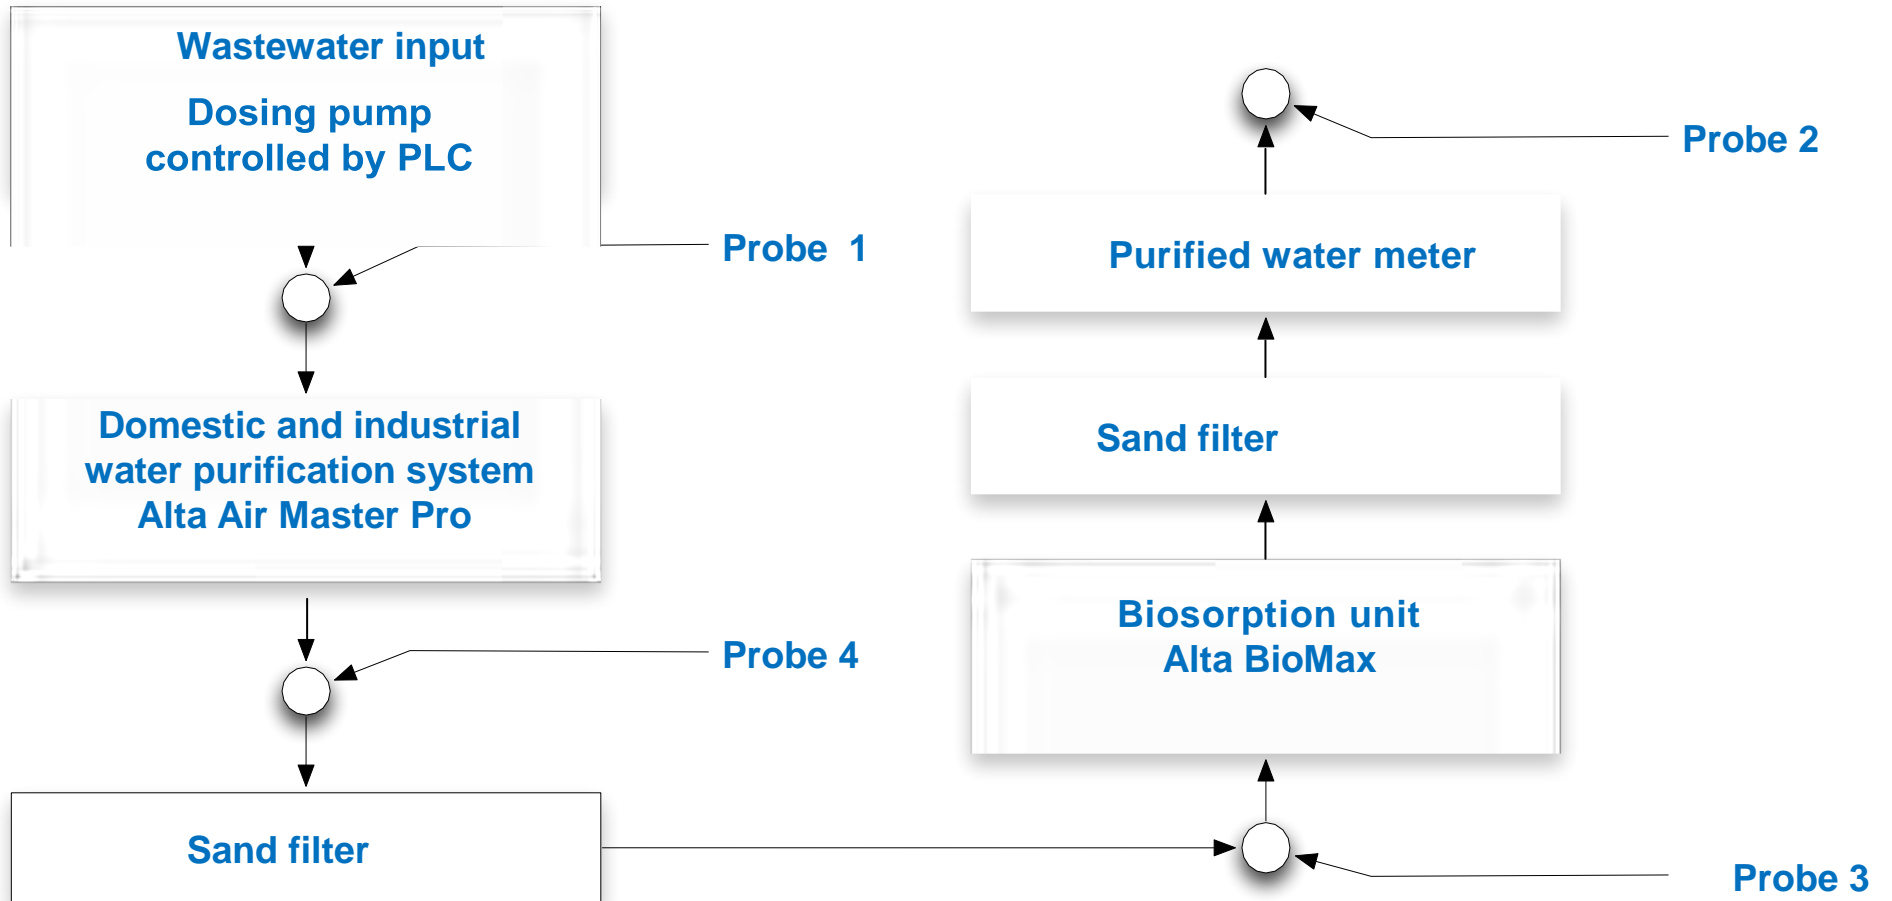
Wastewater input

Dosing pump controlled by PLC

Probe 1

Domestic and industrial water purification system Alta Air Master Pro

Probe 4

Sand filter

Probe 2

Purified water meter

Sand filter

Biosorption unit Alta BioMax

Probe 3